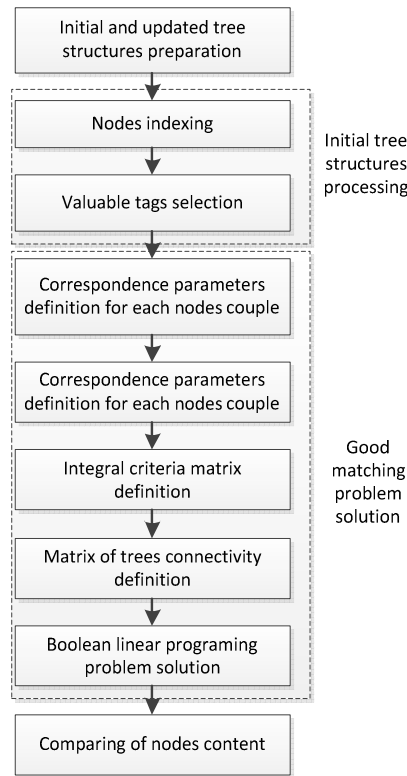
Initial and updated tree structures preparation

Nodes indexing

Valuable tags selection

Initial tree structures processing

Correspondence parameters definition for each nodes couple

Correspondence parameters definition for each nodes couple

Integral criteria matrix definition

Matrix of trees connectivity definition

Boolean linear programing problem solution

Good matching problem solution

Comparing of nodes content